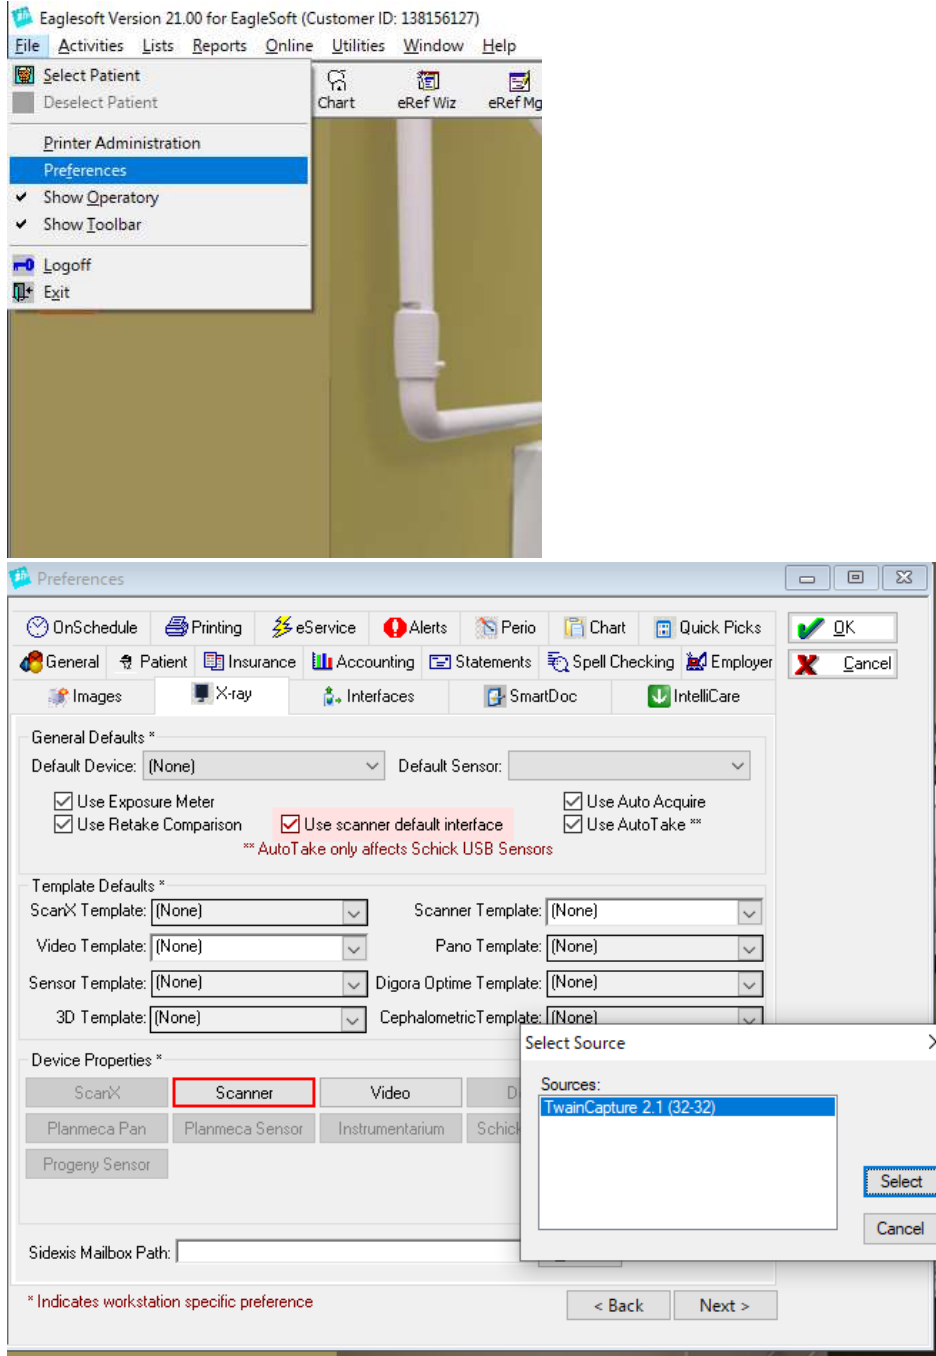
Eaglesoft Version 21.00 for EagleSoft (Customer ID: 138156127)

File Activities Lists Reports Online Utilities Window Help

Select Patient
Deselect Patient
Printer Administration
Preferences
Show Operatory
Show Toolbar
Logoff
Exit

Chart eRef Wiz eRef Mg

Preferences

OnSchedule Printing eService Alerts Perio Chart Quick Picks
General Patient Insurance Accounting Statements Spell Checking Employer
Images X-ray Interfaces SmartDoc IntelliCare

OK
Cancel

General Defaults *
Default Device: (None) Default Sensor:
Use Exposure Meter
Use Retake Comparison
Use scanner default interface
Use Auto Acquire
Use AutoTake **
** AutoTake only affects Schick USB Sensors

Template Defaults *
ScanX Template: (None) Scanner Template: (None)
Video Template: (None) Pano Template: (None)
Sensor Template: (None) Digora Optime Template: (None)
3D Template: (None) CephalometricTemplate: (None)

Device Properties *
ScanX Scanner Video D
Planmeca Pan Planmeca Sensor Instrumentarium Schick
Progeny Sensor

Sidexis Mailbox Path:

* Indicates workstation specific preference

< Back Next >

Select Source
Sources:
TwainCapture 2.1 (32-32)
Select
Cancel